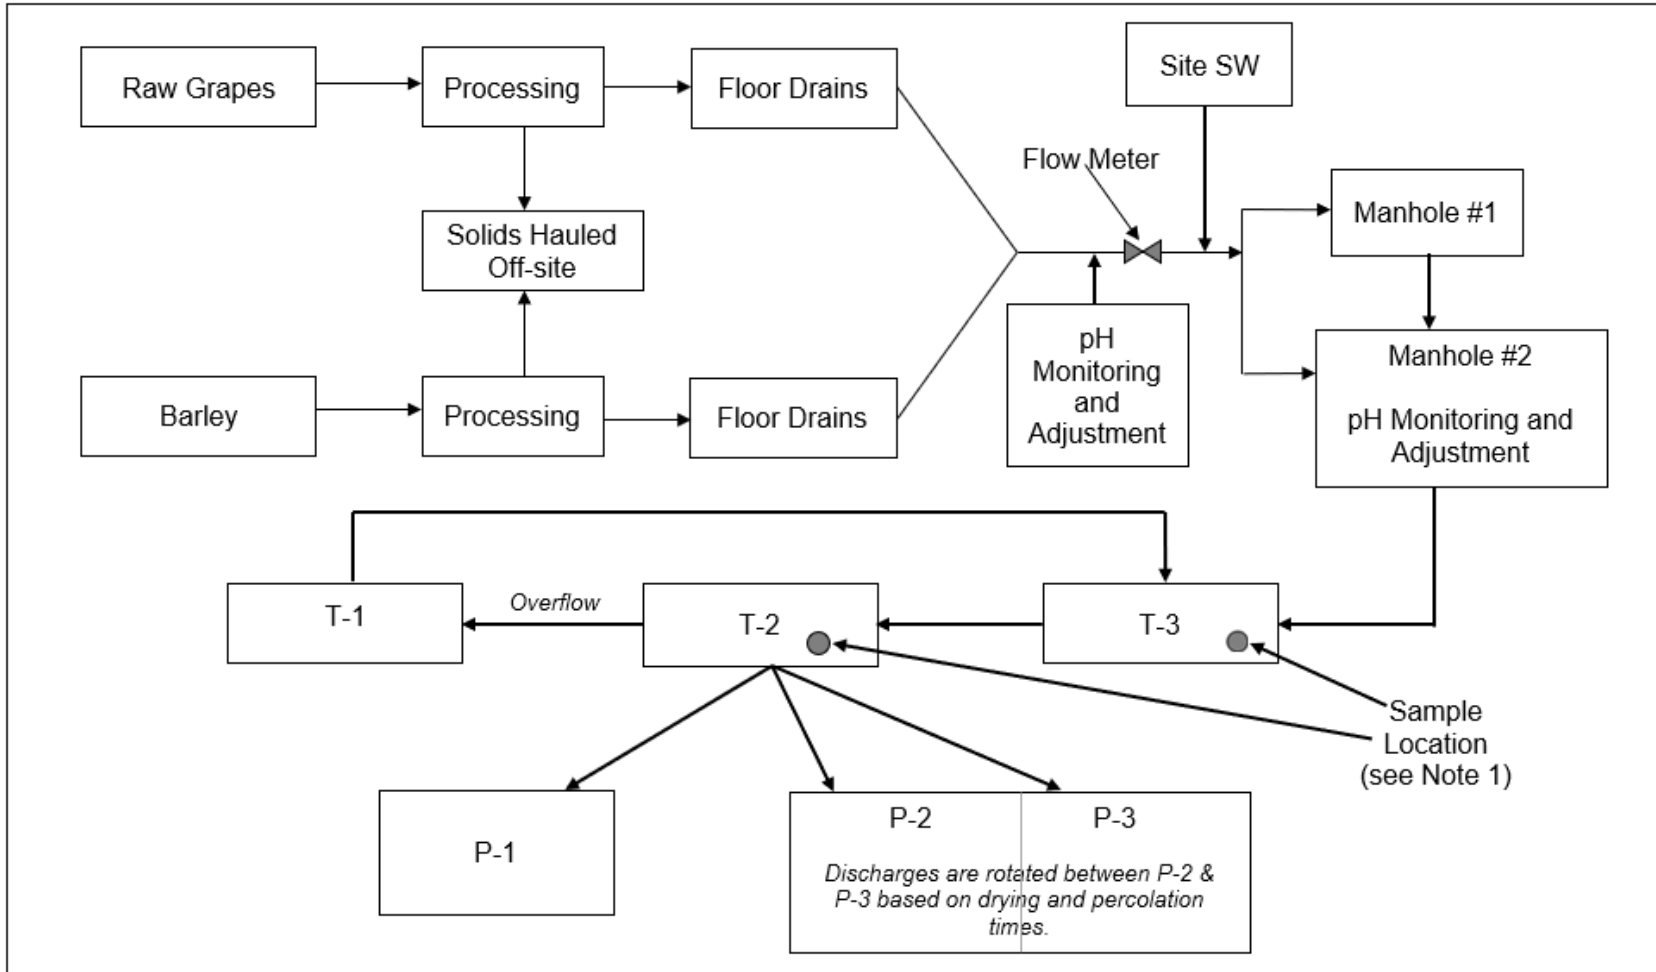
Raw Grapes

Processing

Floor Drains

Site SW

Flow Meter

Solids Hauled Off-site

Manhole #1

pH Monitoring and Adjustment

Manhole #2

pH Monitoring and Adjustment

Barley

Processing

Floor Drains

T-1

Overflow

T-2

T-3

Sample Location (see Note 1)

P-1

P-2

P-3

Discharges are rotated between P-2 & P-3 based on drying and percolation times.